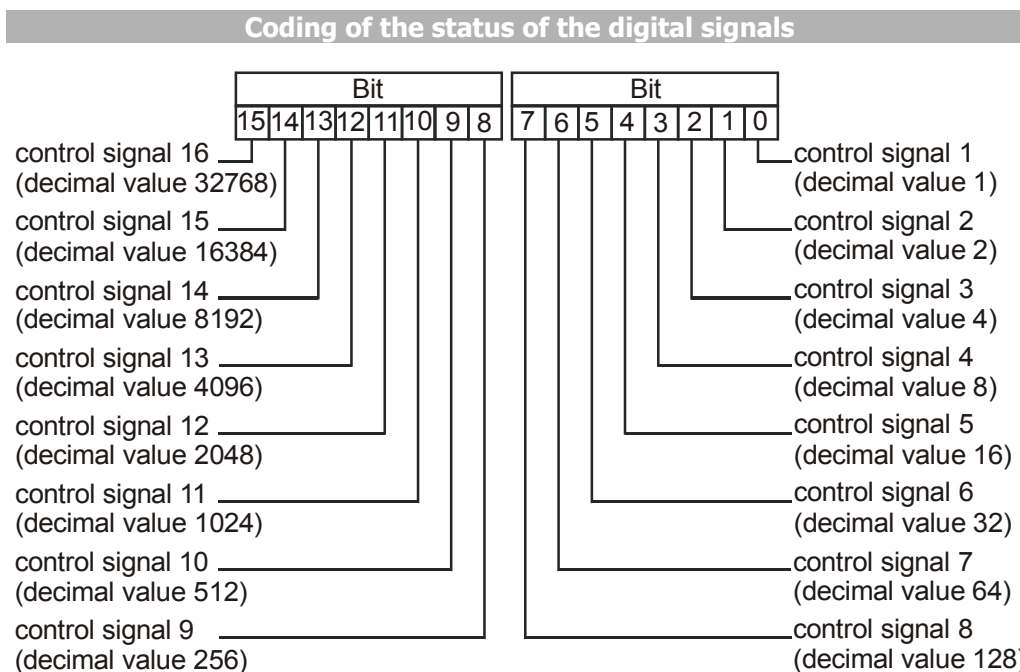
Coding of the status of the digital signals

Bit
15 14 13 12 11 10 9 8

Bit
7 6 5 4 3 2 1 0

control signal 16 (decimal value 32768)
control signal 15 (decimal value 16384)
control signal 14 (decimal value 8192)
control signal 13 (decimal value 4096)
control signal 12 (decimal value 2048)
control signal 11 (decimal value 1024)
control signal 10 (decimal value 512)
control signal 9 (decimal value 256)

control signal 1 (decimal value 1)
control signal 2 (decimal value 2)
control signal 3 (decimal value 4)
control signal 4 (decimal value 8)
control signal 5 (decimal value 16)
control signal 6 (decimal value 32)
control signal 7 (decimal value 64)
control signal 8 (decimal value 128